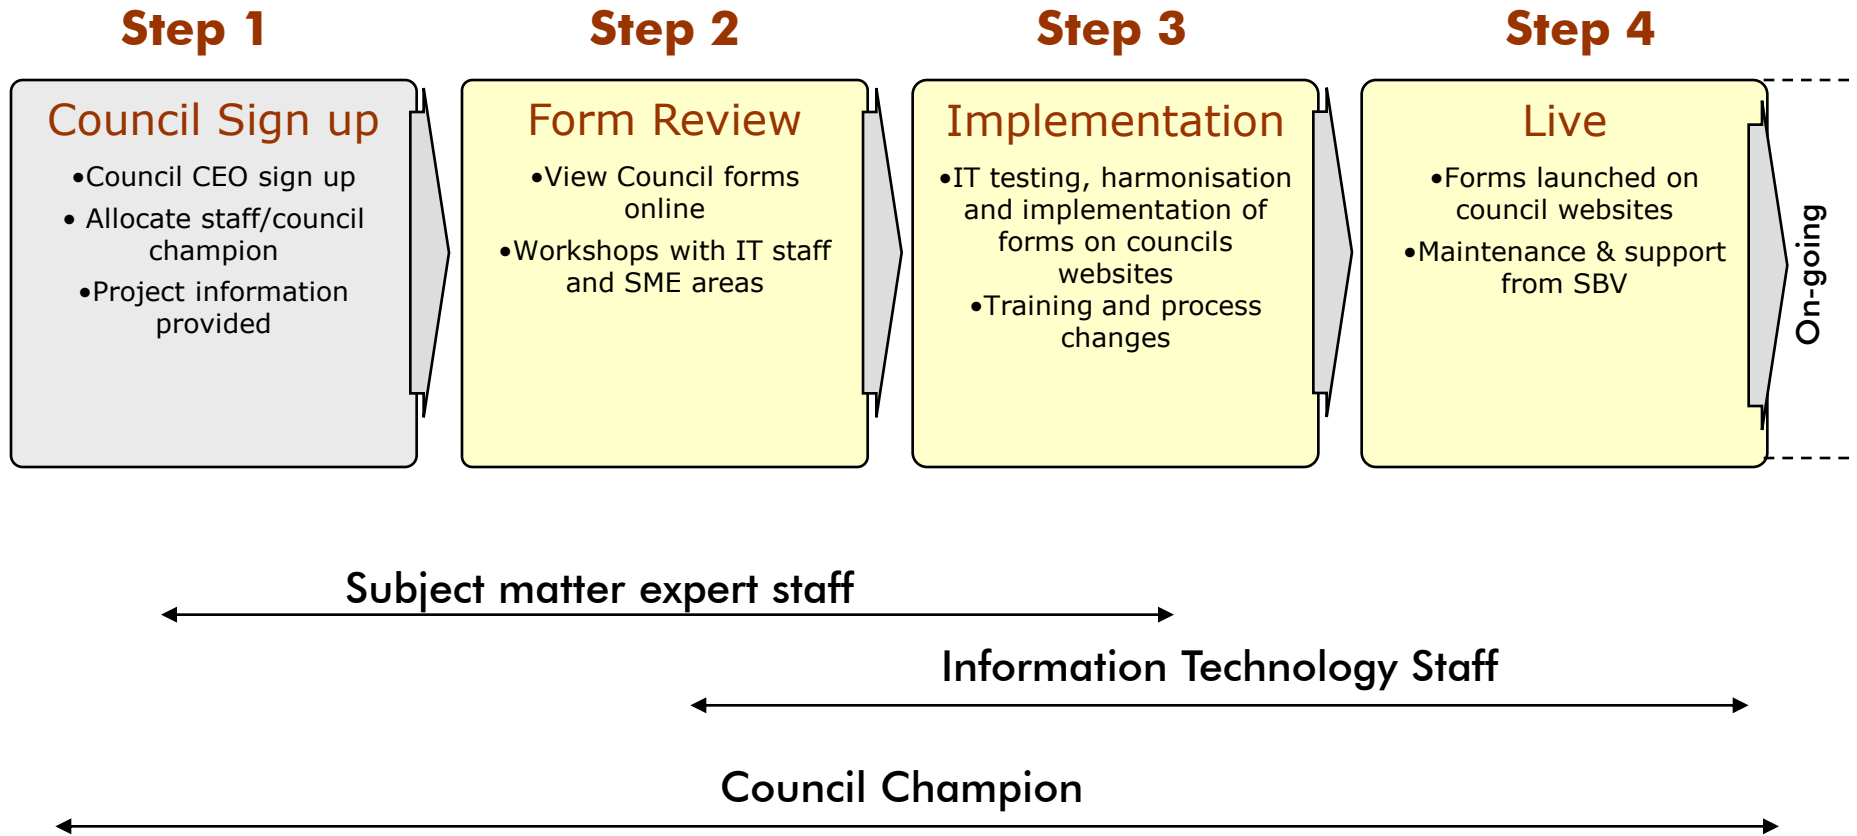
Step 1

Council Sign up

•Council CEO sign up

• Allocate staff/council champion

•Project information provided

Step 2

Form Review

•View Council forms online

•Workshops with IT staff and SME areas

Step 3

Implementation

•IT testing, harmonisation and implementation of forms on councils websites

•Training and process changes

Step 4

Live

•Forms launched on council websites

•Maintenance & support from SBV

On-going

Subject matter expert staff

Information Technology Staff

Council Champion